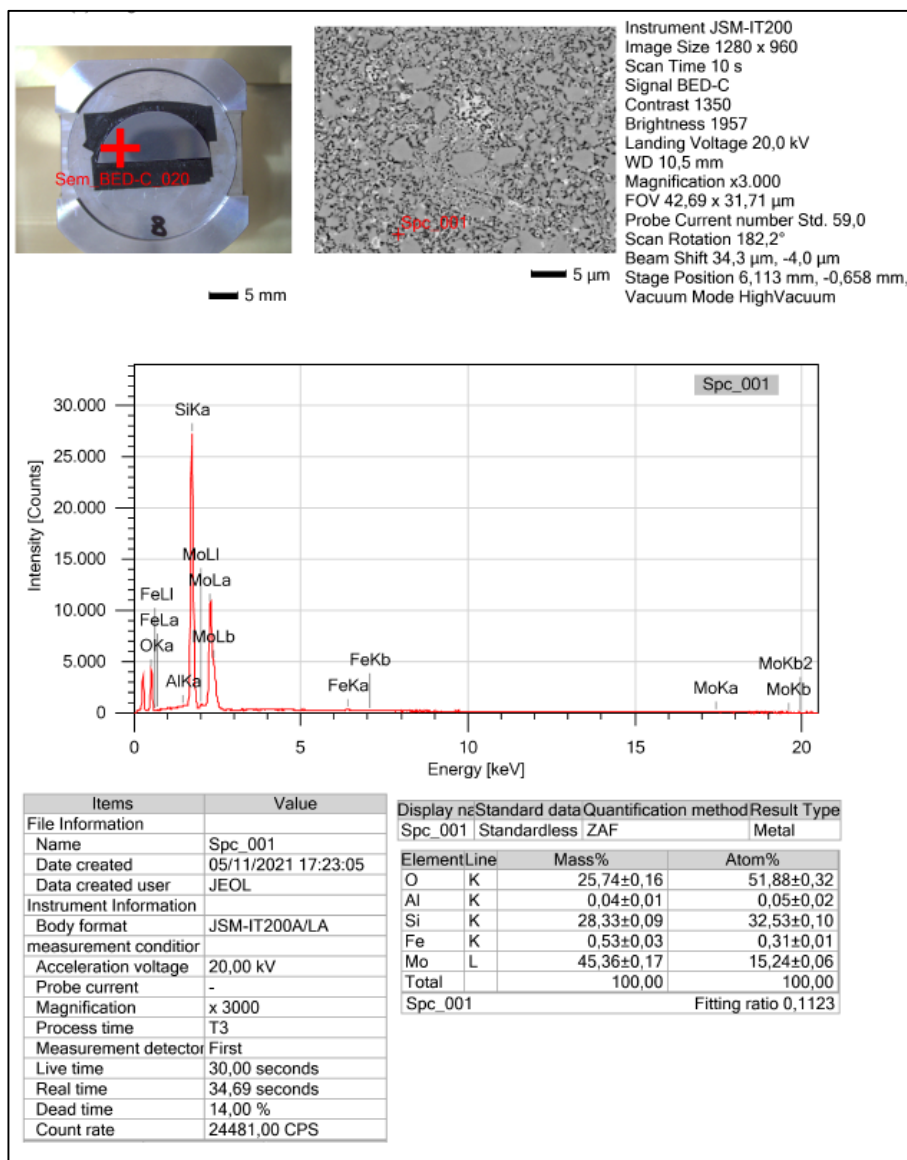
Sem_BED-C_020

8

5 mm

Spc_001

5 µm

Instrument JSM-IT200
Image Size 1280 x 960
Scan Time 10 s
Signal BED-C
Contrast 1350
Brightness 1957
Landing Voltage 20,0 kV
WD 10,5 mm
Magnification x3.000
FOV 42,69 x 31,71 µm
Probe Current number Std. 59,0
Scan Rotation 182,2°
Beam Shift 34,3 µm, -4,0 µm
Stage Position 6,113 mm, -0,658 mm,
Vacuum Mode HighVacuum

Spc_001

Intensity [Counts]

30.000
25.000
20.000
15.000
10.000
5.000
0

SiKa
MoLl
MoLa
FeLl
FeLa
OKa
MoLb
AlKa
FeKb
FeKa
MoKa
MoKb2
MoKb

0 5 10 15 20

Energy [keV]

| Items | Value |
|---|---|
| File Information | |
| Name | Spc_001 |
| Date created | 05/11/2021 17:23:05 |
| Data created user | JEOL |
| Instrument Information | |
| Body format | JSM-IT200A/LA |
| measurement conditior | |
| Acceleration voltage | 20,00 kV |
| Probe current | - |
| Magnification | x 3000 |
| Process time | T3 |
| Measurement detector | First |
| Live time | 30,00 seconds |
| Real time | 34,69 seconds |
| Dead time | 14,00 % |
| Count rate | 24481,00 CPS |

| Display na | Standard data | Quantification method | Result Type |
|---|---|---|---|
| Spc_001 | Standardless | ZAF | Metal |

| Element | Line | Mass% | Atom% |
|---|---|---|---|
| O | K | 25,74±0,16 | 51,88±0,32 |
| Al | K | 0,04±0,01 | 0,05±0,02 |
| Si | K | 28,33±0,09 | 32,53±0,10 |
| Fe | K | 0,53±0,03 | 0,31±0,01 |
| Mo | L | 45,36±0,17 | 15,24±0,06 |
| Total | | 100,00 | 100,00 |
| Spc_001 | | | Fitting ratio 0,1123 |